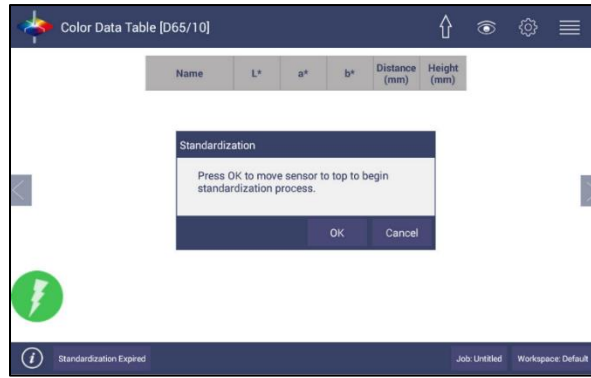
Color Data Table [D65/10]

| Name | L* | a* | b* | Distance (mm) | Height (mm) |
|---|---|---|---|---|---|

Standardization

Press OK to move sensor to top to begin standardization process.

OK Cancel

Standardization Expired

Job: Untitled

Workspace: Default